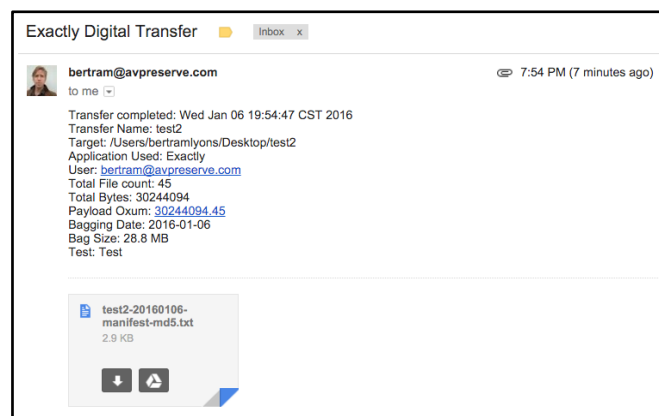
Exactly Digital Transfer Inbox x

bertram@avpreserve.com
to me

7:54 PM (7 minutes ago)

Transfer completed: Wed Jan 06 19:54:47 CST 2016
Transfer Name: test2
Target: /Users/bertramlyons/Desktop/test2
Application Used: Exactly
User: bertram@avpreserve.com
Total File count: 45
Total Bytes: 30244094
Payload Oxum: 30244094.45
Bagging Date: 2016-01-06
Bag Size: 28.8 MB
Test: Test

test2-20160106-manifest-md5.txt
2.9 KB